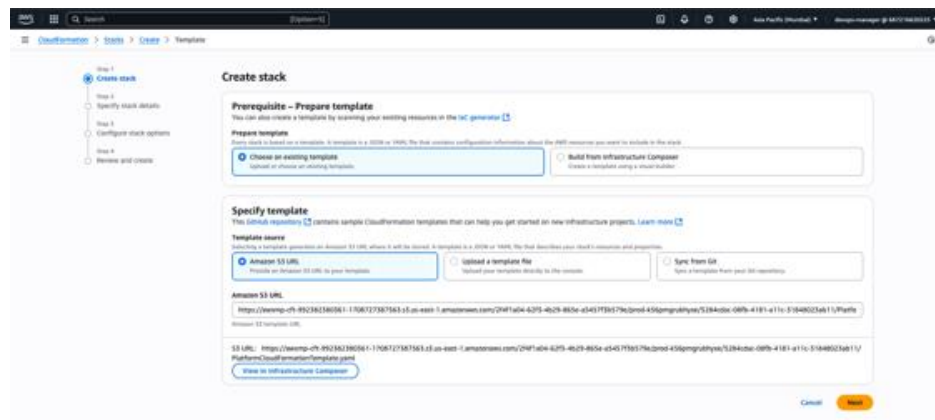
Search [Option+S]

Asia Pacific (Mumbai) ▾ devops-manager @ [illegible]

CloudFormation > Stacks > Create > Template

Step 1
Create stack

Step 2
Specify stack details

Step 3
Configure stack options

Step 4
Review and create

Create stack

Prerequisite – Prepare template
You can also create a template by scanning your existing resources in the IaC generator

Prepare template
Every stack is based on a template. A template is a JSON or YAML file that contains configuration information about the AWS resources you want to include in the stack.

Choose an existing template
Upload or choose an existing template.

Build from Infrastructure Composer
Create a template using a visual builder.

Specify template
This GitHub repository contains sample CloudFormation templates that can help you get started on new infrastructure projects. Learn more

Template source
Selecting a template generates an Amazon S3 URL where it will be stored. A template is a JSON or YAML file that describes your stack's resources and properties.

Amazon S3 URL
Provide an Amazon S3 URL to your template.

Upload a template file
Upload your template directly to the console.

Sync from Git
Sync a template from your Git repository.

Amazon S3 URL
https://awsmp-cft-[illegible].s3.us-east-1.amazonaws.com/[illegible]/Platfo
Amazon S3 template URL

S3 URL: https://awsmp-cft-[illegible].s3.us-east-1.amazonaws.com/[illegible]/PlatformCloudFormationTemplate.yaml

View in Infrastructure Composer

Cancel Next